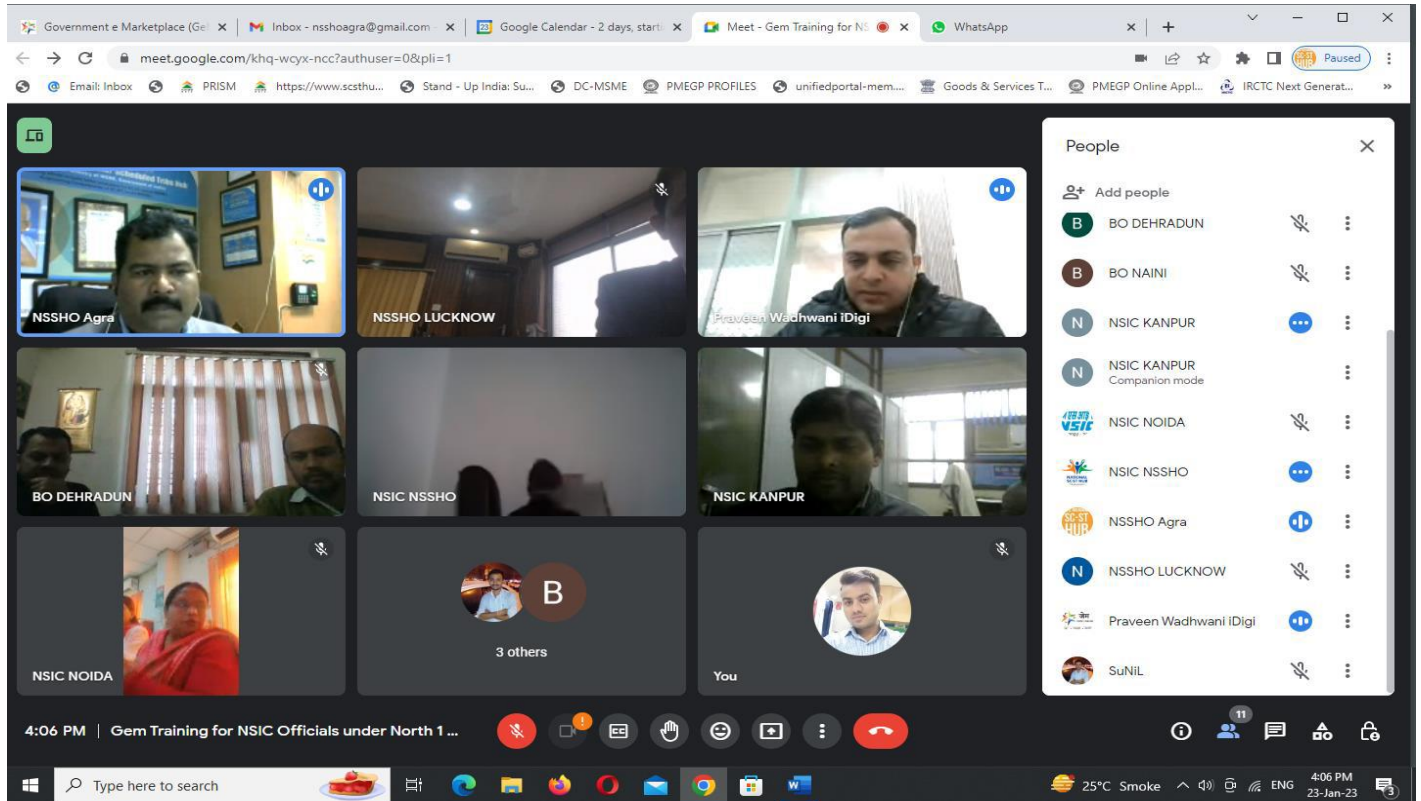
Government e Marketplace (Ge | Inbox - nsshoagra@gmail.com | Google Calendar - 2 days, starti | Meet - Gem Training for N | WhatsApp

meet.google.com/khq-wcyx-ncc?authuser=0&pli=1

Paused

Email: Inbox | PRISM | https://www.scsthu... | Stand - Up India: Su... | DC-MSME | PMEGP PROFILES | unifiedportal-mem... | Goods & Services T... | PMEGP Online Appl... | IRCTC Next Generat...

NSSHO Agra

NSSHO LUCKNOW

Praveen Wadhwani iDigi

BO DEHRADUN

NSIC NSSHO

NSIC KANPUR

NSIC NOIDA

B

3 others

You

People

Add people

BO DEHRADUN

BO NAINI

NSIC KANPUR

NSIC KANPUR
Companion mode

NSIC NOIDA

NSIC NSSHO

NSSHO Agra

NSSHO LUCKNOW

Praveen Wadhwani iDigi

SuNiL

4:06 PM | Gem Training for NSIC Officials under North 1 ...

11

Type here to search

25°C Smoke ENG 4:06 PM 23-Jan-23